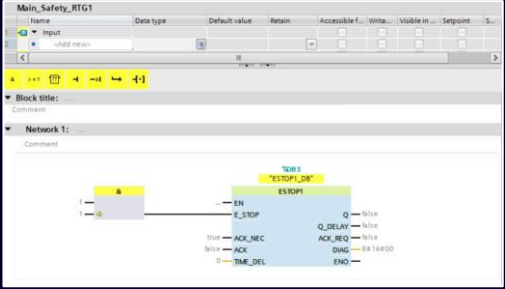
Main_Safety_RTG1

|  | Name | Data type | Default value | Retain | Accessible f... | Writa... | Visible in ... | Setpoint | S... |
|---|---|---|---|---|---|---|---|---|---|
| 1 | ▼ Input |  |  |  |  |  |  |  |  |
| 2 | ▪ <Add new> |  |  |  |  |  |  |  |  |

& >=1 ⊡ ⊣ ⊣/⊢ ↦ -[-]

▼ Block title: .....

Comment

▼ Network 1: .....

Comment

%DB3
"ESTOP1_DB"

&

1 —
1 —

ESTOP1

... — EN
E_STOP
true — ACK_NEC
false — ACK
0 — TIME_DEL

Q — false
Q_DELAY — false
ACK_REQ — false
DIAG — 8#16#00
ENO —